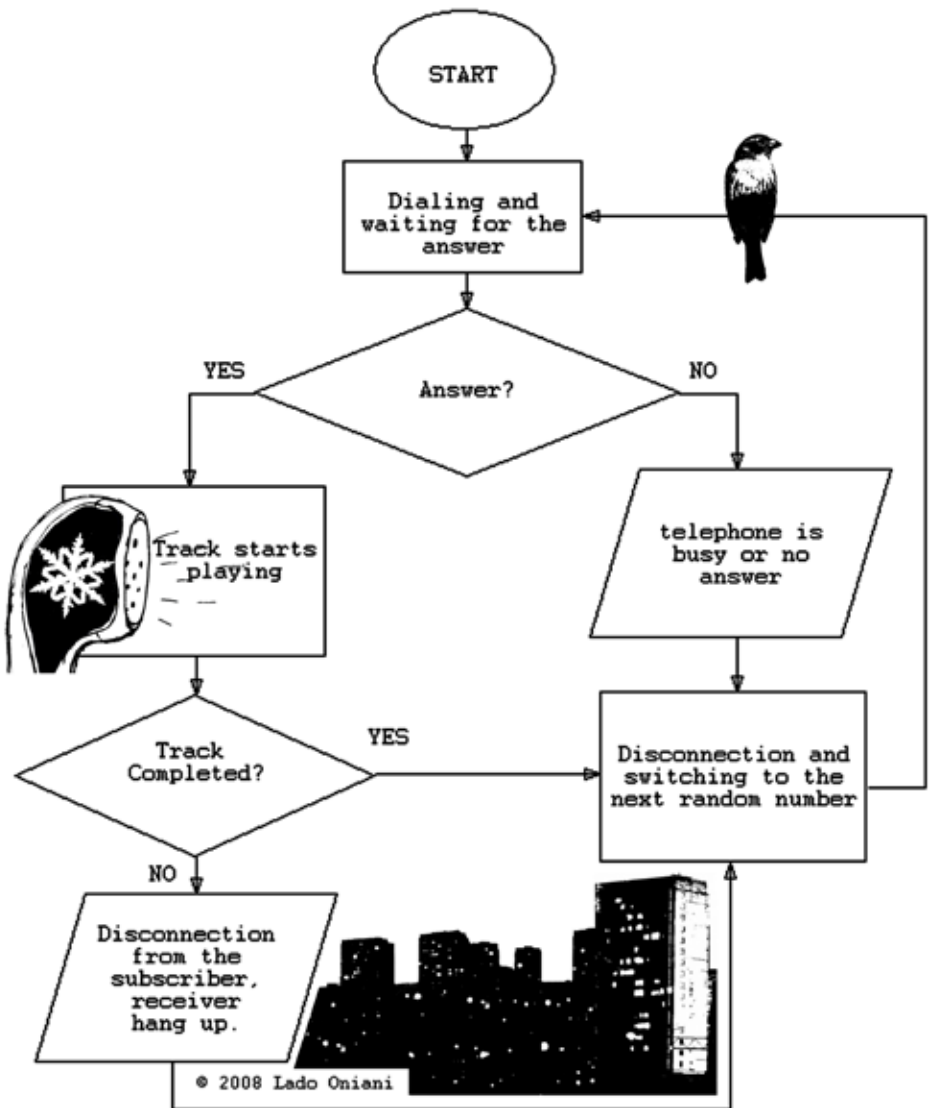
START

Dialing and waiting for the answer

YES

Answer?

NO

Track starts playing

telephone is busy or no answer

Track Completed?

YES

Disconnection and switching to the next random number

NO

Disconnection from the subscriber, receiver hang up.

© 2008 Lado Oniani